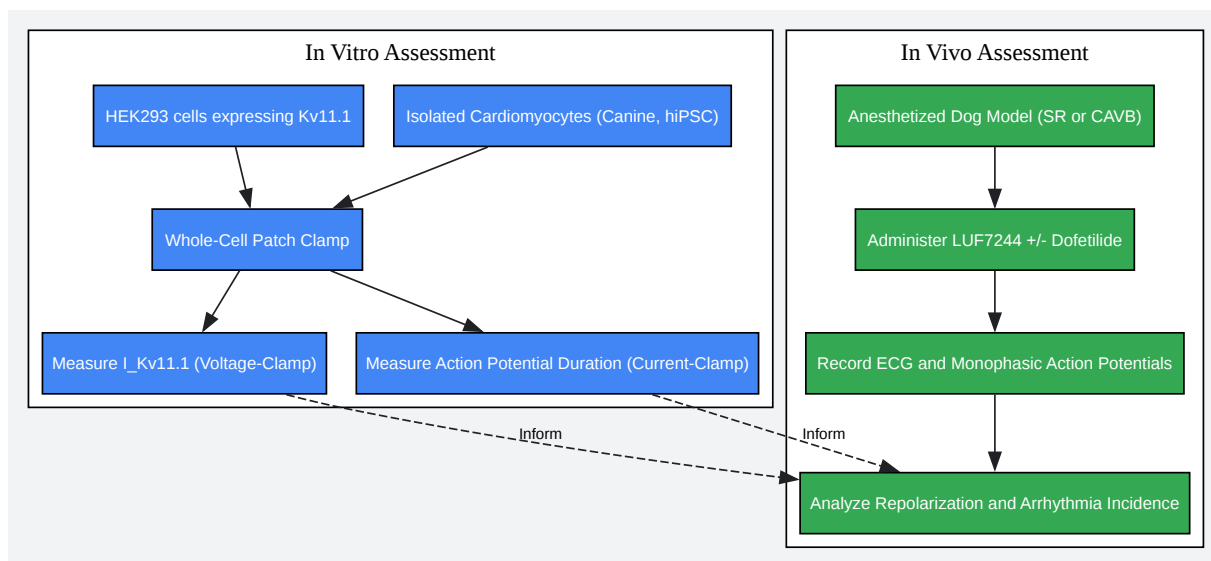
In Vitro Assessment

HEK293 cells expressing Kv11.1

Isolated Cardiomyocytes (Canine, hiPSC)

Whole-Cell Patch Clamp

Measure I_Kv11.1 (Voltage-Clamp)

Measure Action Potential Duration (Current-Clamp)

In Vivo Assessment

Anesthetized Dog Model (SR or CAVB)

Administer LUF7244 +/- Dofetilide

Record ECG and Monophasic Action Potentials

Inform

Inform

Analyze Repolarization and Arrhythmia Incidence